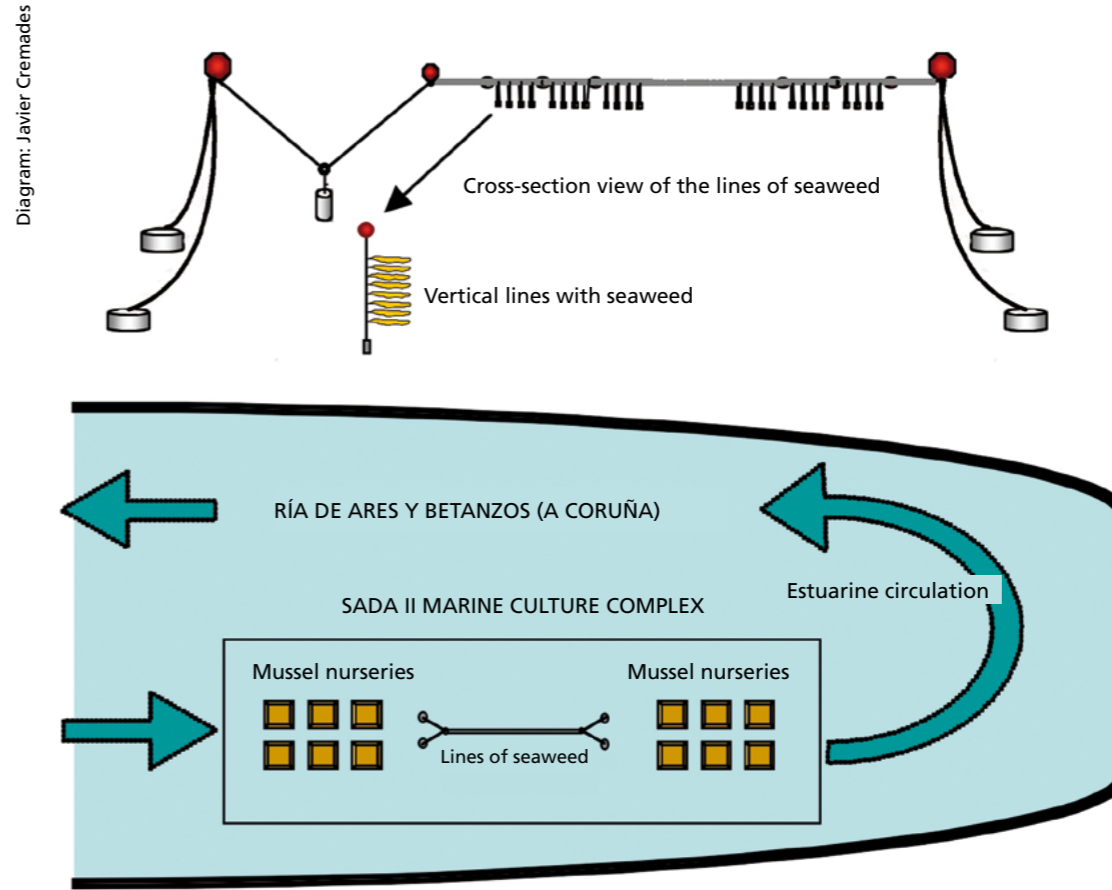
Diagram: Javier Cremades

Cross-section view of the lines of seaweed

Vertical lines with seaweed

RÍA DE ARES Y BETANZOS (A CORUÑA)

Estuarine circulation

SADA II MARINE CULTURE COMPLEX

Mussel nurseries

Mussel nurseries

Lines of seaweed